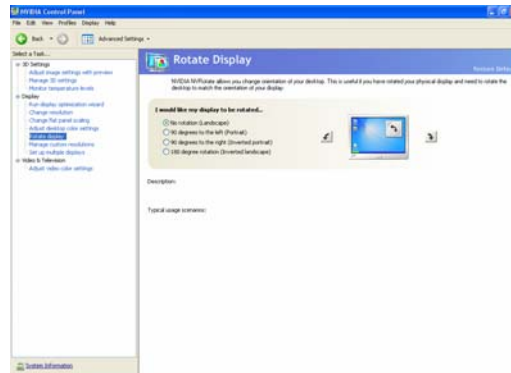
NVIDIA Control Panel

File Edit View Profiles Display Help

Back Advanced Settings

Select a Task...

3D Settings
Adjust image settings with preview
Manage 3D settings
Monitor temperature levels
Display
Run display optimization wizard
Change resolution
Change flat panel scaling
Adjust desktop color settings
Rotate display
Manage custom resolutions
Set up multiple displays
Video & Television
Adjust video color settings

Rotate Display

Restore Defaults

NVIDIA NVRotate allows you change orientation of your desktop. This is useful if you have rotated your physical display and need to rotate the desktop to match the orientation of your display.

I would like my display to be rotated...

No rotation (Landscape)
90 degrees to the left (Portrait)
90 degrees to the right (Inverted portrait)
180 degree rotation (Inverted landscape)

Description:

Typical usage scenarios:

System Information